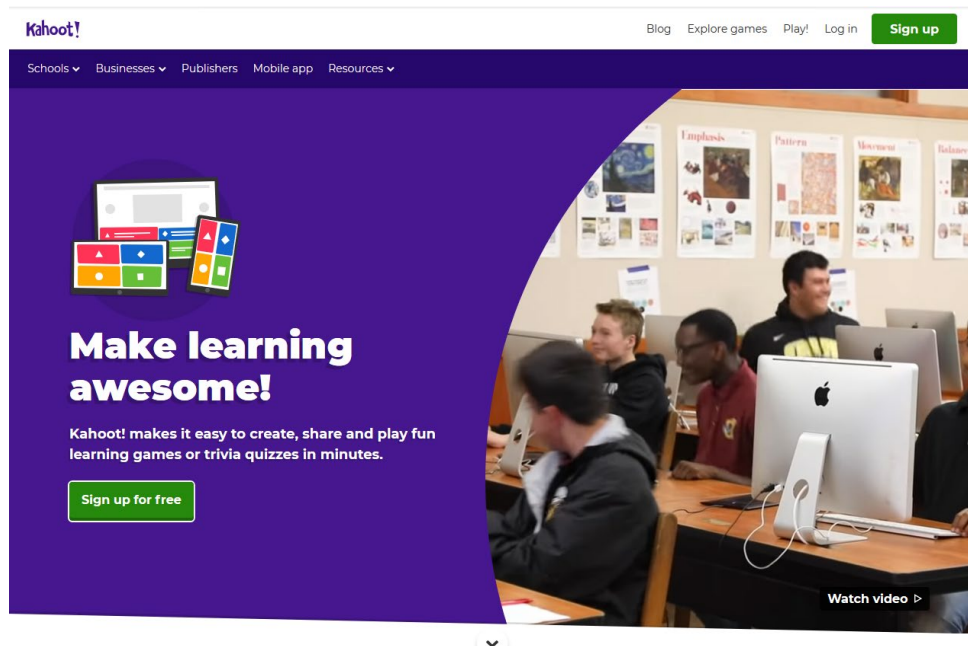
Kahoot!

Blog Explore games Play! Log in Sign up

Schools Businesses Publishers Mobile app Resources

Emphasis

Pattern

Movement

Balance

Make learning awesome!

Kahoot! makes it easy to create, share and play fun learning games or trivia quizzes in minutes.

Sign up for free

Watch video